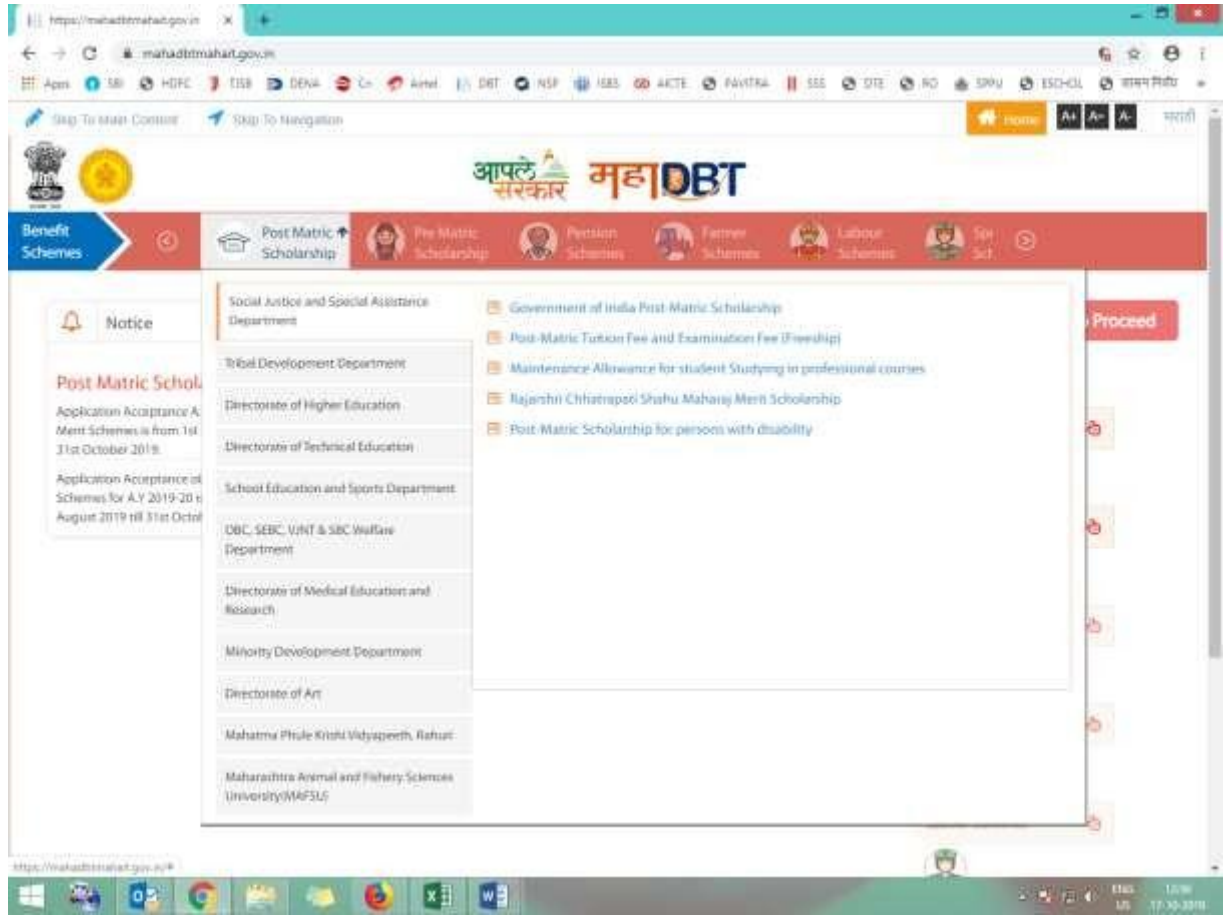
https://mahadbtmahait.gov.in ×

mahadbtmahait.gov.in

Apps SBI HDFC TJSB DENA Airtel DBT NSP ISBS AICTE PAVITRA SSS DTE RO SPPU ESCHOL शासन निर्णय

Skip To Main Content Skip To Navigation Home A+ A- A मराठी

आपले सरकार महाDBT

Benefit Schemes

Post Matric Scholarship

Pre Matric Scholarship

Pension Schemes

Farmer Schemes

Labour Schemes

Spo Sch

Notice

Post Matric Schola

Application Acceptance A Merit Schemes is from 1st 31st October 2019.

Application Acceptance of Schemes for A.Y 2019-20 i August 2019 till 31st Octo

Proceed

Social Justice and Special Assistance Department

Tribal Development Department

Directorate of Higher Education

Directorate of Technical Education

School Education and Sports Department

OBC, SEBC, VJNT & SBC Welfare Department

Directorate of Medical Education and Research

Minority Development Department

Directorate of Art

Mahatma Phule Krishi Vidyapeeth, Rahuri

Maharashtra Animal and Fishery Sciences University(MAFSU)

Government of India Post-Matric Scholarship

Post-Matric Tuition Fee and Examination Fee (Freeship)

Maintenance Allowance for student Studying in professional courses

Rajarshi Chhatrapati Shahu Maharaj Merit Scholarship

Post-Matric Scholarship for persons with disability

https://mahadbtmahait.gov.in/#

ENG US 12:06 17-10-2019